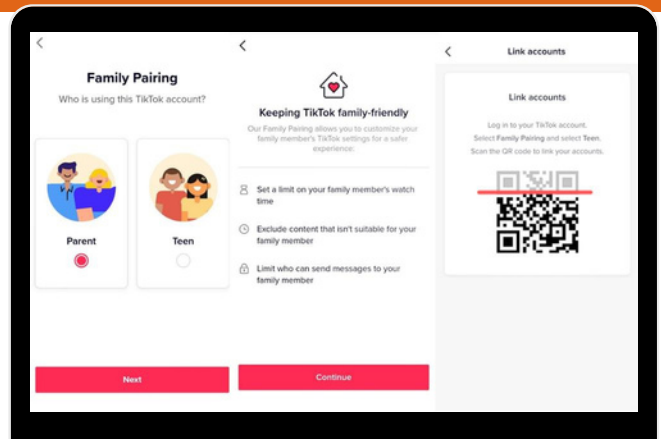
Family Pairing

Who is using this TikTok account?

Parent

Teen

Next

Keeping TikTok family-friendly

Our Family Pairing allows you to customize your family member's TikTok settings for a safer experience.

Set a limit on your family member's watch time

Exclude content that isn't suitable for your family member

Limit who can send messages to your family member

Continue

Link accounts

Link accounts

Log in to your TikTok account. Select Family Pairing and select Teen. Scan the QR code to link your accounts.